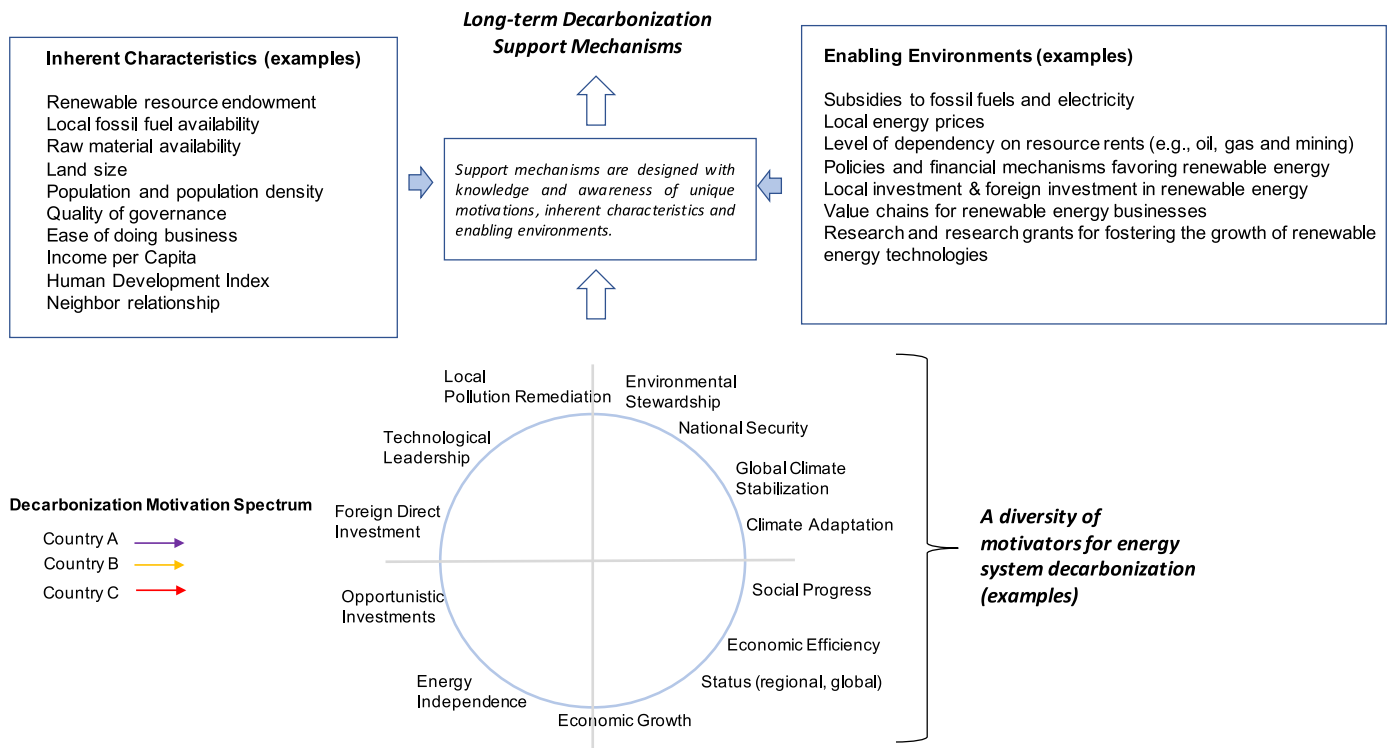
Long-term Decarbonization Support Mechanisms

Inherent Characteristics (examples)

Renewable resource endowment
Local fossil fuel availability
Raw material availability
Land size
Population and population density
Quality of governance
Ease of doing business
Income per Capita
Human Development Index
Neighbor relationship

Support mechanisms are designed with knowledge and awareness of unique motivations, inherent characteristics and enabling environments.

Enabling Environments (examples)

Subsidies to fossil fuels and electricity
Local energy prices
Level of dependency on resource rents (e.g., oil, gas and mining)
Policies and financial mechanisms favoring renewable energy
Local investment & foreign investment in renewable energy
Value chains for renewable energy businesses
Research and research grants for fostering the growth of renewable energy technologies

Local Pollution Remediation
Environmental Stewardship
National Security
Technological Leadership
Global Climate Stabilization
Foreign Direct Investment
Climate Adaptation
Social Progress
Opportunistic Investments
Economic Efficiency
Energy Independence
Status (regional, global)
Economic Growth

Decarbonization Motivation Spectrum
Country A
Country B
Country C

A diversity of motivators for energy system decarbonization (examples)